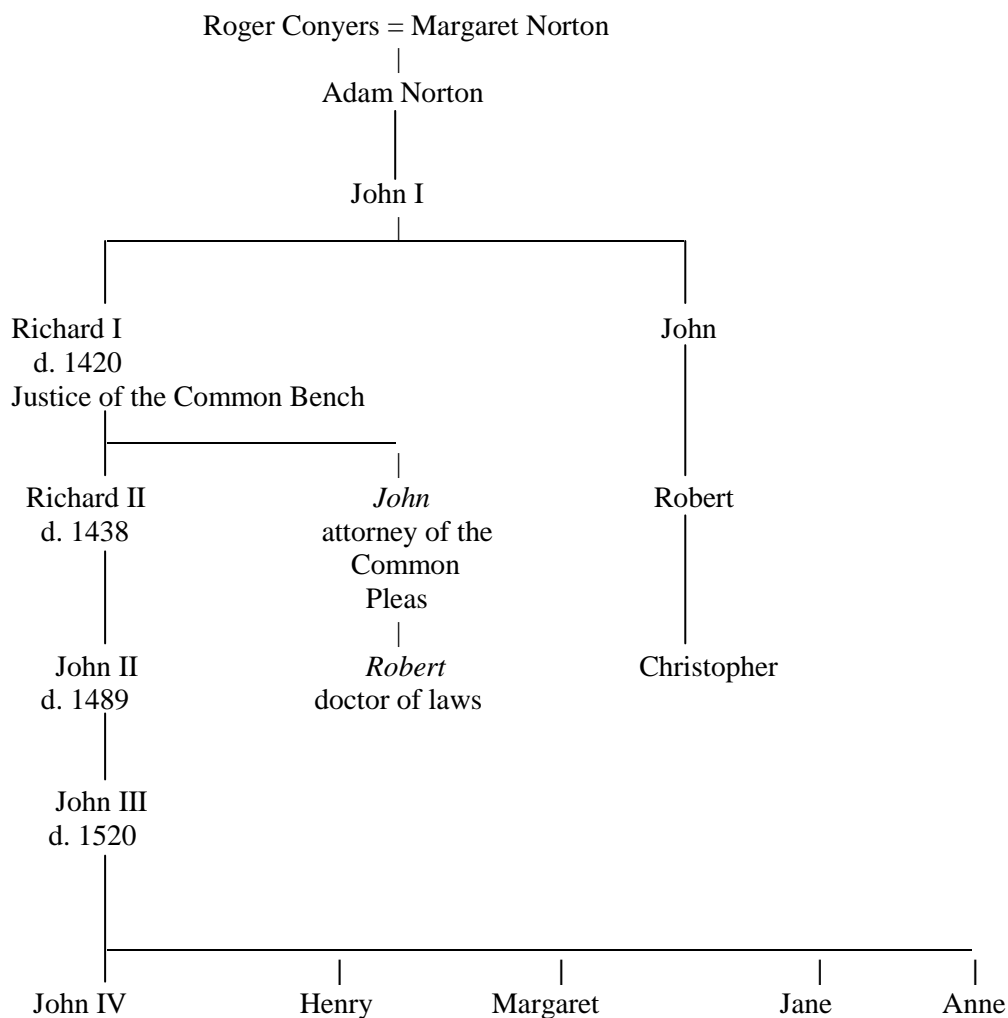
Roger Conyers = Margaret Norton

Adam Norton

John I

Richard I
d. 1420
Justice of the Common Bench

John

Richard II
d. 1438

*John*
attorney of the Common Pleas

Robert

John II
d. 1489

*Robert*
doctor of laws

Christopher

John III
d. 1520

John IV

Henry

Margaret

Jane

Anne